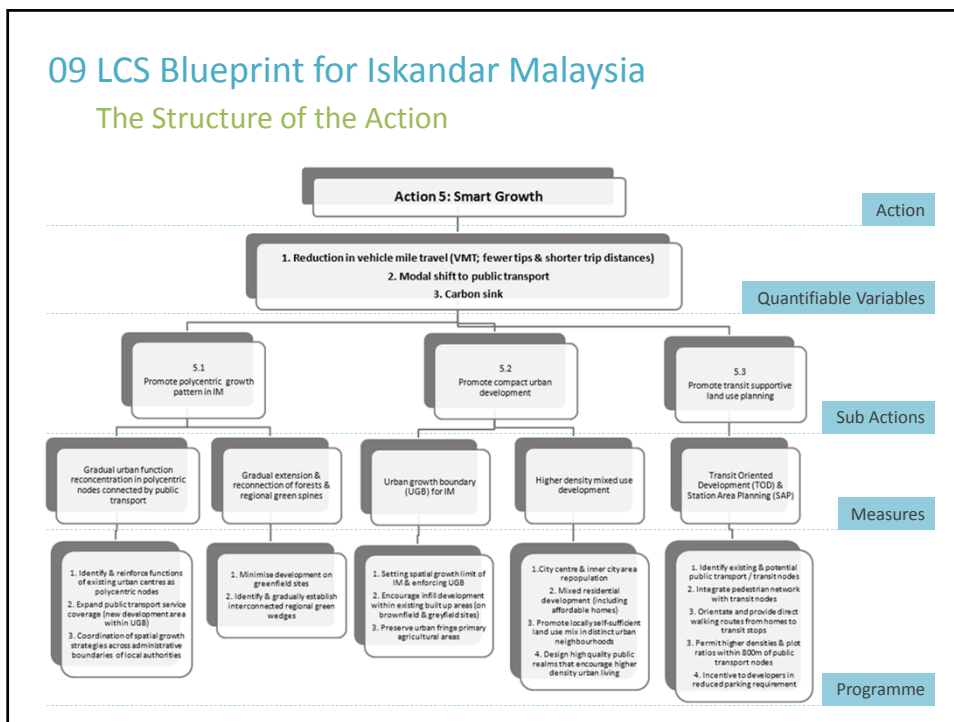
09 LCS Blueprint for Iskandar Malaysia

The Structure of the Action

Action 5: Smart Growth

Action

1. Reduction in vehicle mile travel (VMT; fewer tips & shorter trip distances)
2. Modal shift to public transport
3. Carbon sink

Quantifiable Variables

5.1
Promote polycentric growth pattern in IM

5.2
Promote compact urban development

5.3
Promote transit supportive land use planning

Sub Actions

Gradual urban function reconcentration in polycentric nodes connected by public transport

Gradual extension & reconnection of forests & regional green spines

Urban growth boundary (UGB) for IM

Higher density mixed use development

Transit Oriented Development (TOD) & Station Area Planning (SAP)

Measures

1. Identify & reinforce functions of existing urban centres as polycentric nodes
2. Expand public transport service coverage (new development area within UGB)
3. Coordination of spatial growth strategies across administrative boundaries of local authorities

1. Minimise development on greenfield sites
2. Identify & gradually establish interconnected regional green wedges

1. Setting spatial growth limit of IM & enforcing UGB
2. Encourage infill development within existing built up areas (on brownfield & greyfield sites)
3. Preserve urban fringe primary agricultural areas

1.City centre & inner city area repopulation
2. Mixed residential development (including affordable homes)
3. Promote locally self-sufficient land use mix in distinct urban neighbourhoods
4. Design high quality public realms that encourage higher density urban living

1. Identify existing & potential public transport / transit nodes
2. Integrate pedestrian network with transit nodes
3. Orientate and provide direct walking routes from homes to transit stops
4. Permit higher densities & plot ratios within 800m of public transport nodes
5. Incentive to developers in reduced parking requirement

Programme